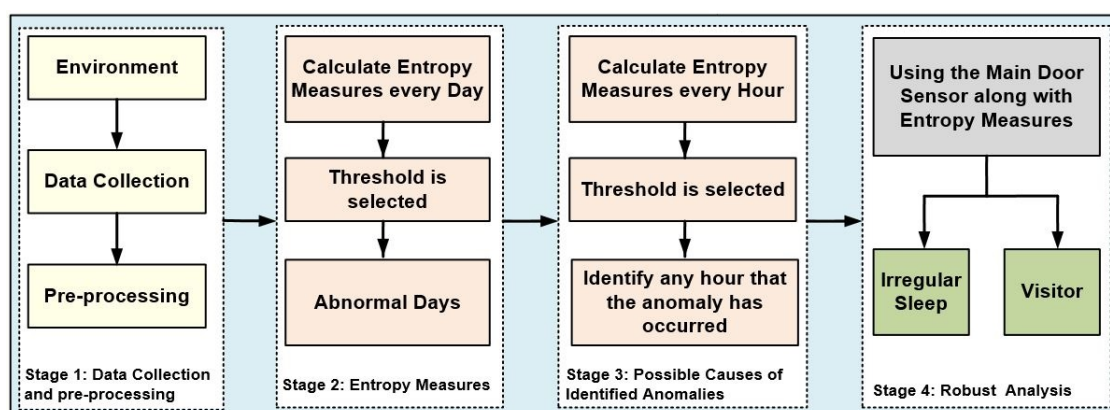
Environment

Data Collection

Pre-processing

Stage 1: Data Collection and pre-processing

Calculate Entropy Measures every Day

Threshold is selected

Abnormal Days

Stage 2: Entropy Measures

Calculate Entropy Measures every Hour

Threshold is selected

Identify any hour that the anomaly has occurred

Stage 3: Possible Causes of Identified Anomalies

Using the Main Door Sensor along with Entropy Measures

Irregular Sleep

Visitor

Stage 4: Robust Analysis